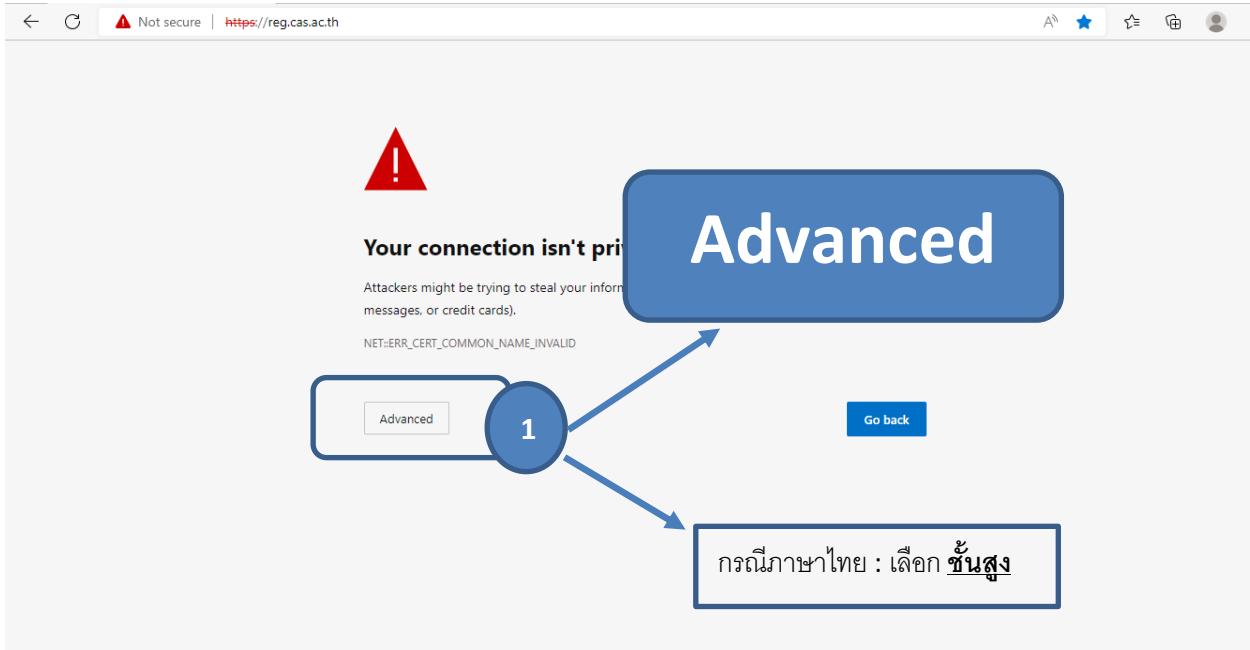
Not secure | https://reg.cas.ac.th

Your connection isn't pri

Attackers might be trying to steal your inform

messages, or credit cards).

NET::ERR_CERT_COMMON_NAME_INVALID

Advanced

Advanced

1

Go back

กรณีภาษาไทย : เลือก **ชั้นสูง**